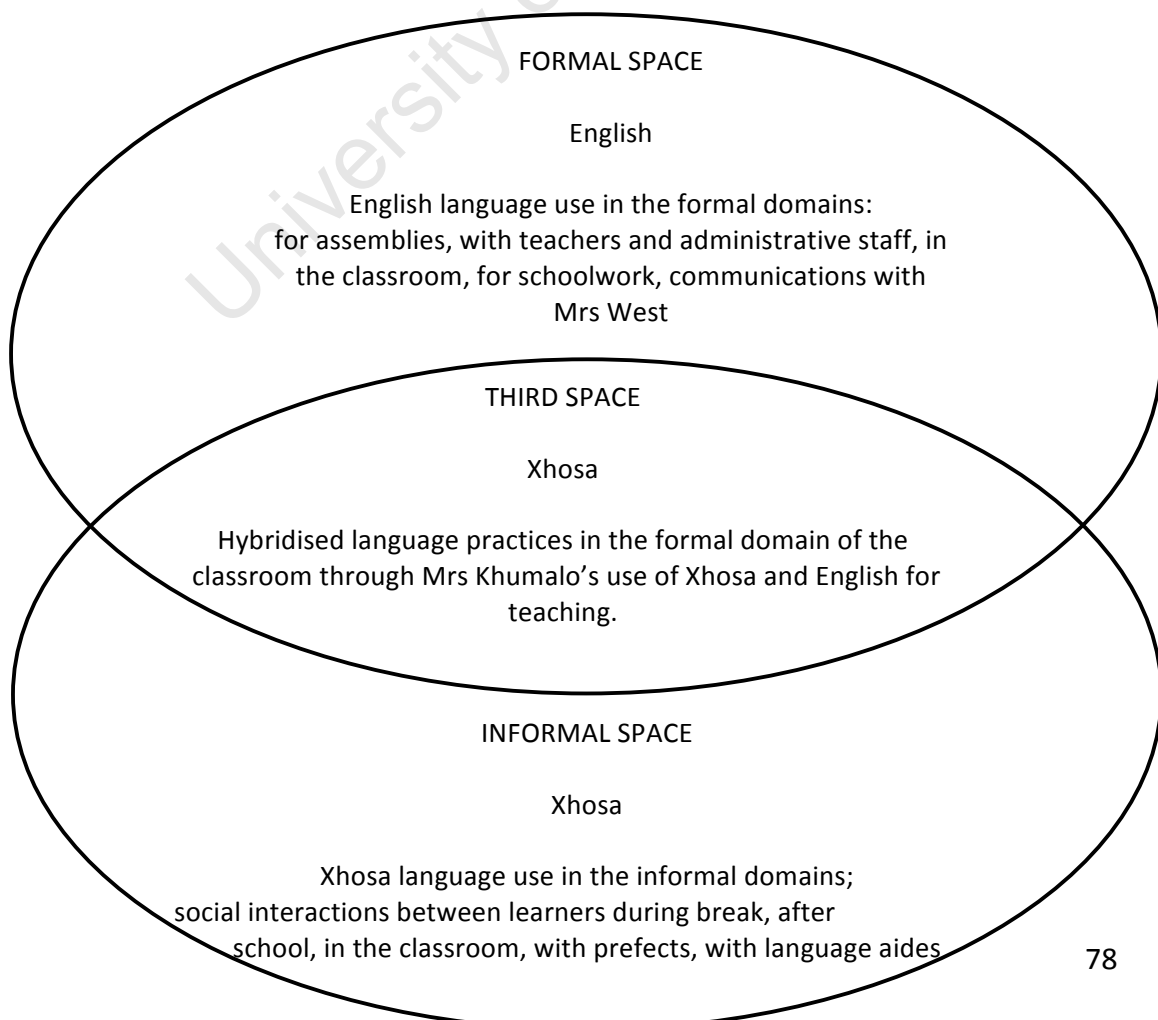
University of Cape Town

FORMAL SPACE

English

English language use in the formal domains: for assemblies, with teachers and administrative staff, in the classroom, for schoolwork, communications with Mrs West

THIRD SPACE

Xhosa

Hybridised language practices in the formal domain of the classroom through Mrs Khumalo's use of Xhosa and English for teaching.

INFORMAL SPACE

Xhosa

Xhosa language use in the informal domains; social interactions between learners during break, after school, in the classroom, with prefects, with language aides

78